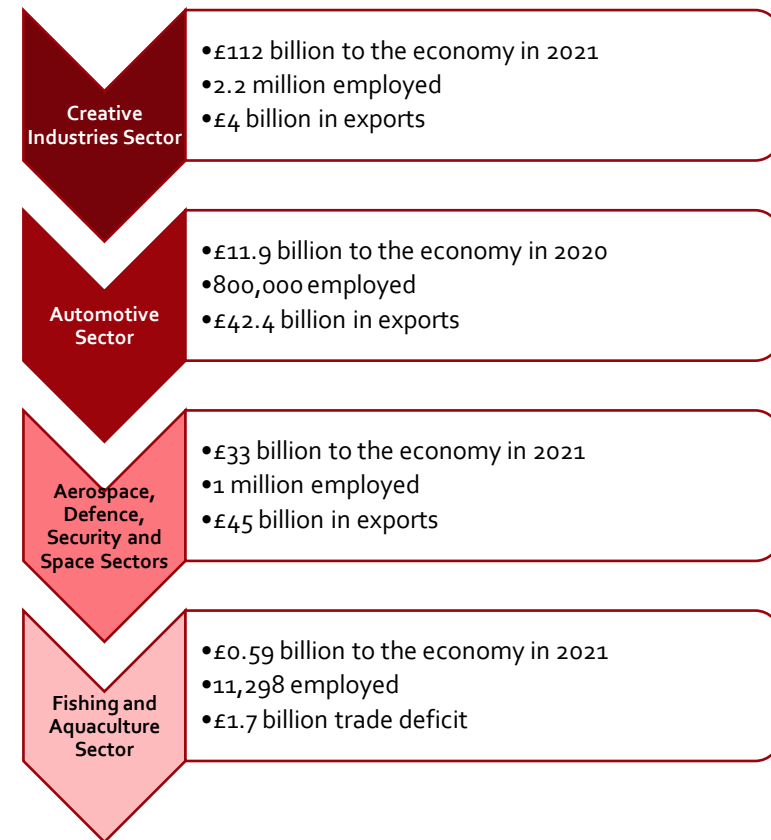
Creative Industries Sector

•£112 billion to the economy in 2021
•2.2 million employed
•£4 billion in exports

Automotive Sector

•£11.9 billion to the economy in 2020
•800,000 employed
•£42.4 billion in exports

Aerospace, Defence, Security and Space Sectors

•£33 billion to the economy in 2021
•1 million employed
•£45 billion in exports

Fishing and Aquaculture Sector

•£0.59 billion to the economy in 2021
•11,298 employed
•£1.7 billion trade deficit